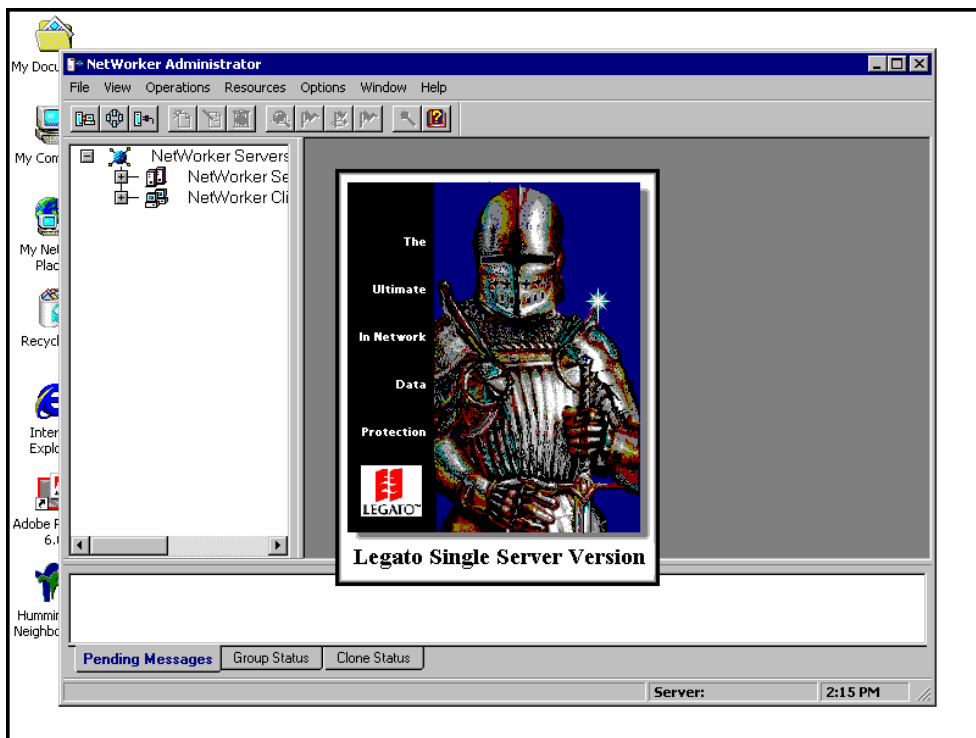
My Docu

My Com

My Net Plac

Recycl

Inter Explo

Adobe F 6.

Hummi Neighbo

NetWorker Administrator

File View Operations Resources Options Window Help

NetWorker Servers
NetWorker Se
NetWorker Cli

The

Ultimate

In Network

Data

Protection

LEGATO™

Legato Single Server Version

Pending Messages | Group Status | Clone Status

Server: | 2:15 PM